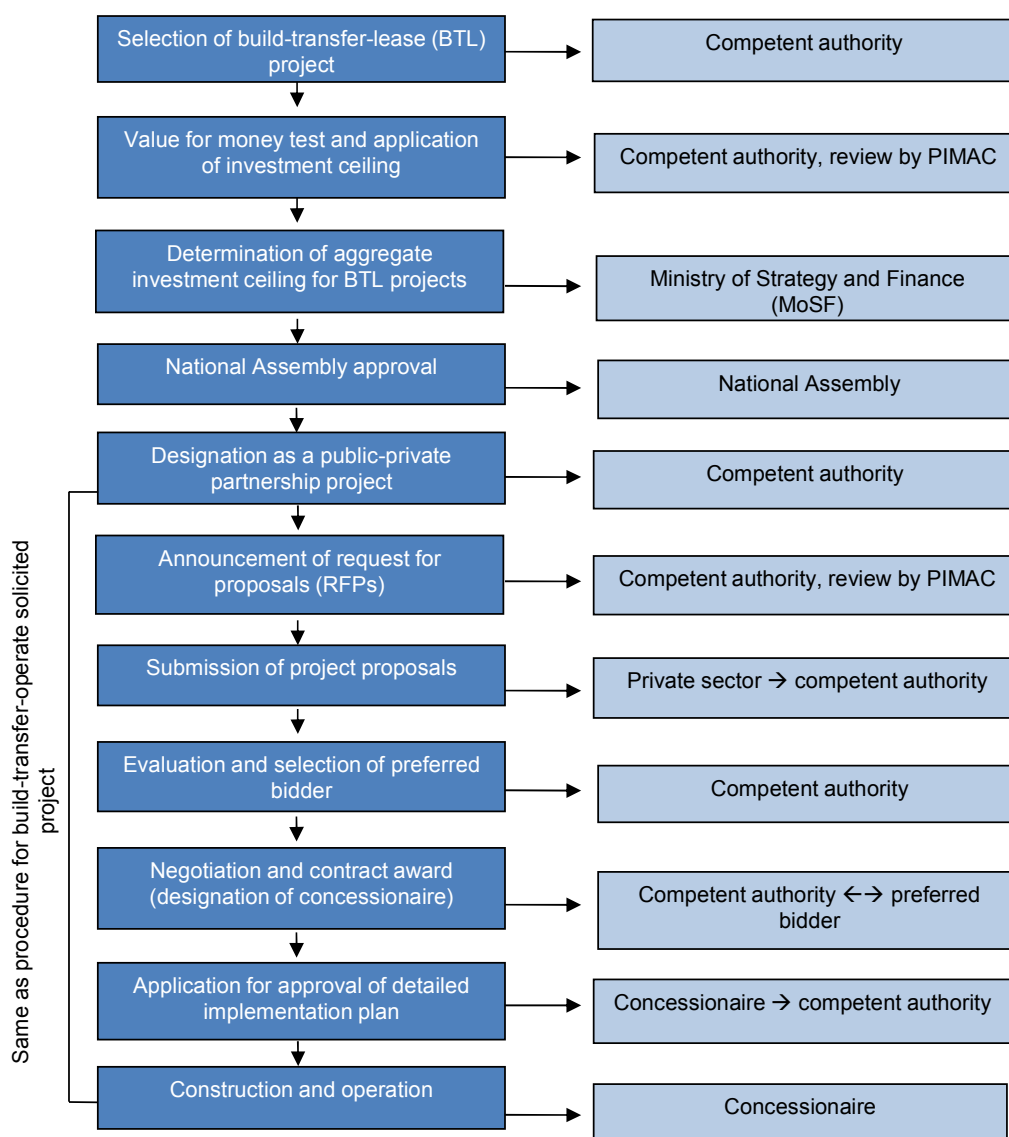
Selection of build-transfer-lease (BTL) project

Competent authority

Value for money test and application of investment ceiling

Competent authority, review by PIMAC

Determination of aggregate investment ceiling for BTL projects

Ministry of Strategy and Finance (MoSF)

National Assembly approval

National Assembly

Designation as a public-private partnership project

Competent authority

Announcement of request for proposals (RFPs)

Competent authority, review by PIMAC

Submission of project proposals

Private sector → competent authority

Evaluation and selection of preferred bidder

Competent authority

Negotiation and contract award (designation of concessionaire)

Competent authority ←→ preferred bidder

Application for approval of detailed implementation plan

Concessionaire → competent authority

Construction and operation

Concessionaire

Same as procedure for build-transfer-operate solicited project